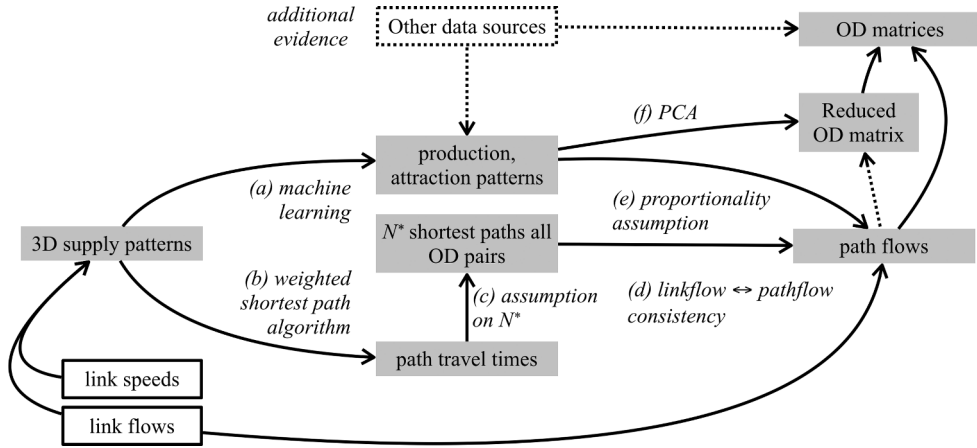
additional evidence

Other data sources

OD matrices

(f) PCA

Reduced OD matrix

production, attraction patterns

(a) machine learning

(e) proportionality assumption

3D supply patterns

$N^*$ shortest paths all OD pairs

path flows

(b) weighted shortest path algorithm

(c) assumption on $N^*$

(d) linkflow ↔ pathflow consistency

path travel times

link speeds

link flows